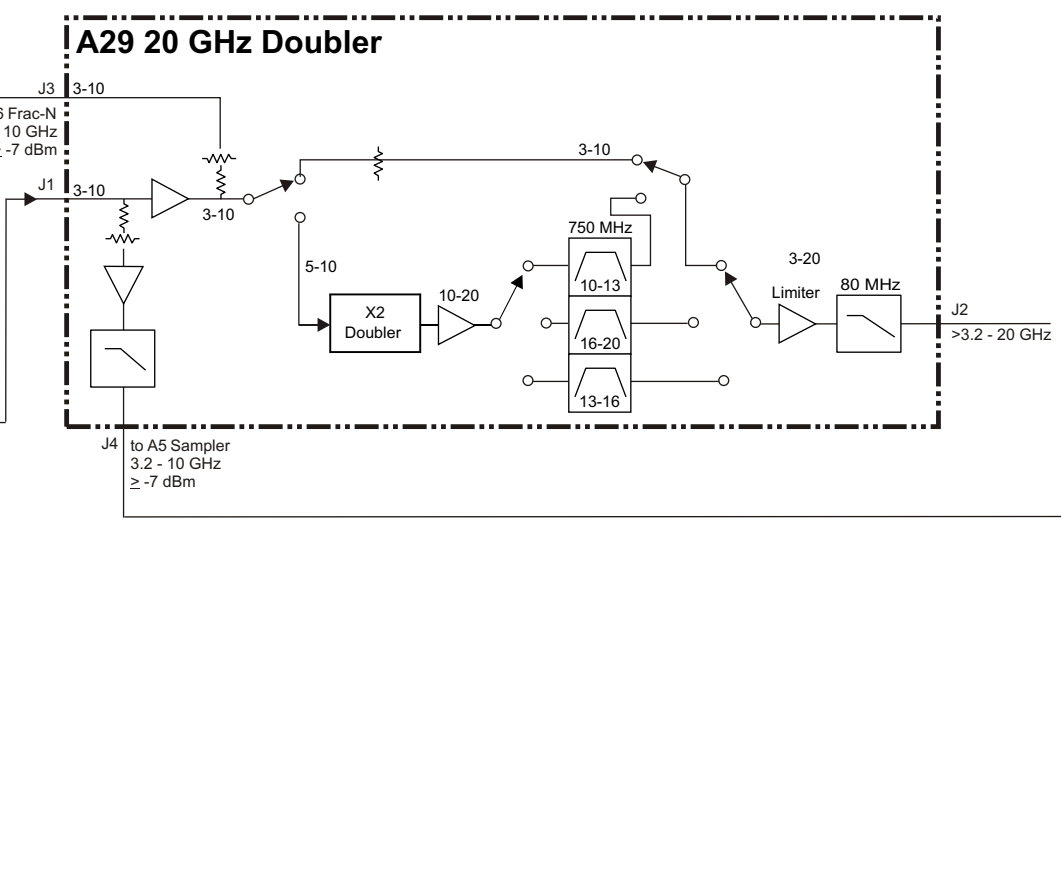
A29 20 GHz Doubler

J3
3-10
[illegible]6 Frac-N
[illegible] 10 GHz
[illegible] -7 dBm

J1
3-10

3-10

3-10

5-10

X2
Doubler

10-20

750 MHz
10-13
16-20
13-16

3-20
Limiter
80 MHz

J2
>3.2 - 20 GHz

J4
to A5 Sampler
3.2 - 10 GHz
$\geq$ -7 dBm